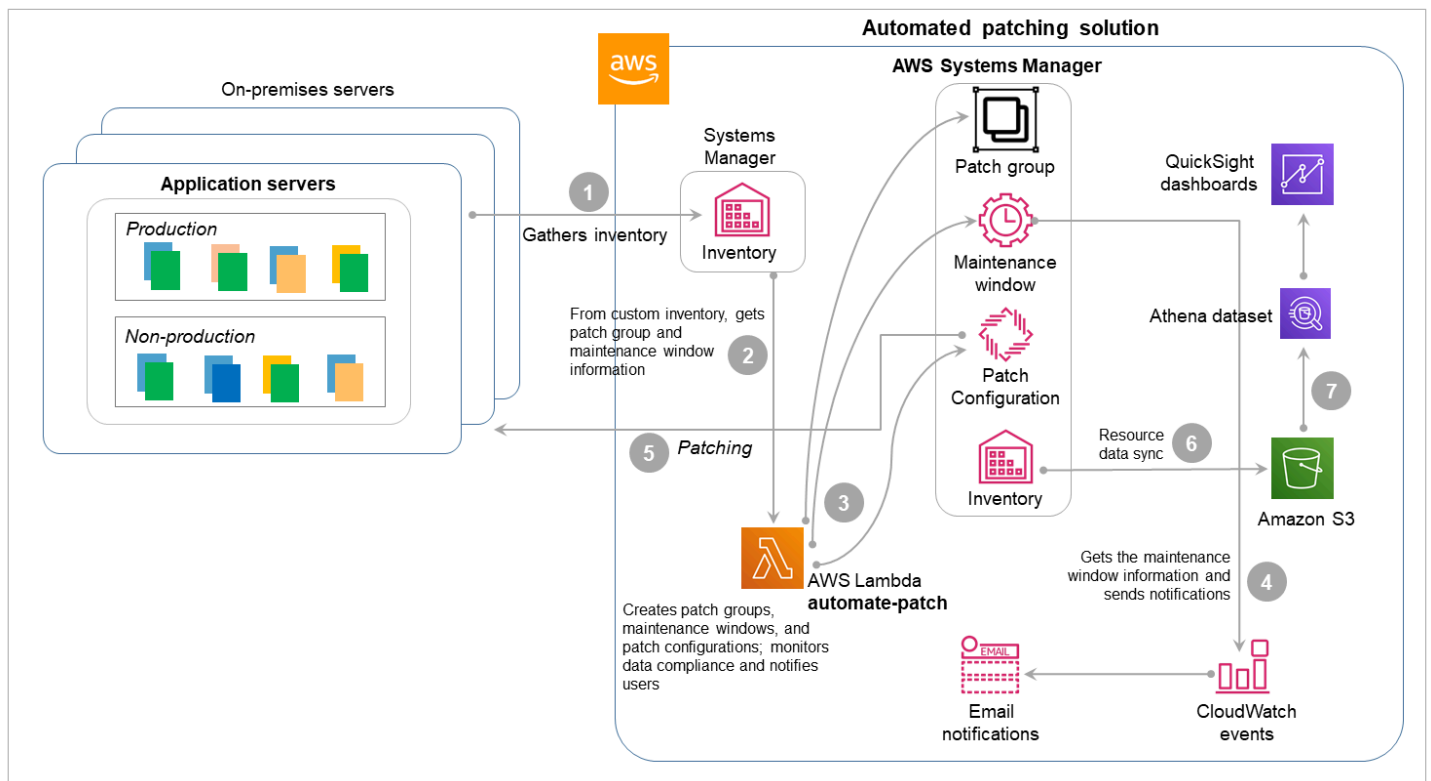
Automated patching solution

aws

On-premises servers

Application servers

Production

Non-production

1

Gathers inventory

Systems Manager

Inventory

From custom inventory, gets patch group and maintenance window information

2

5

Patching

AWS Systems Manager

Patch group

Maintenance window

Patch Configuration

Inventory

3

AWS Lambda

automate-patch

Creates patch groups, maintenance windows, and patch configurations; monitors data compliance and notifies users

QuickSight dashboards

Athena dataset

7

Resource data sync

6

Amazon S3

Gets the maintenance window information and sends notifications

4

EMAIL

Email notifications

CloudWatch events